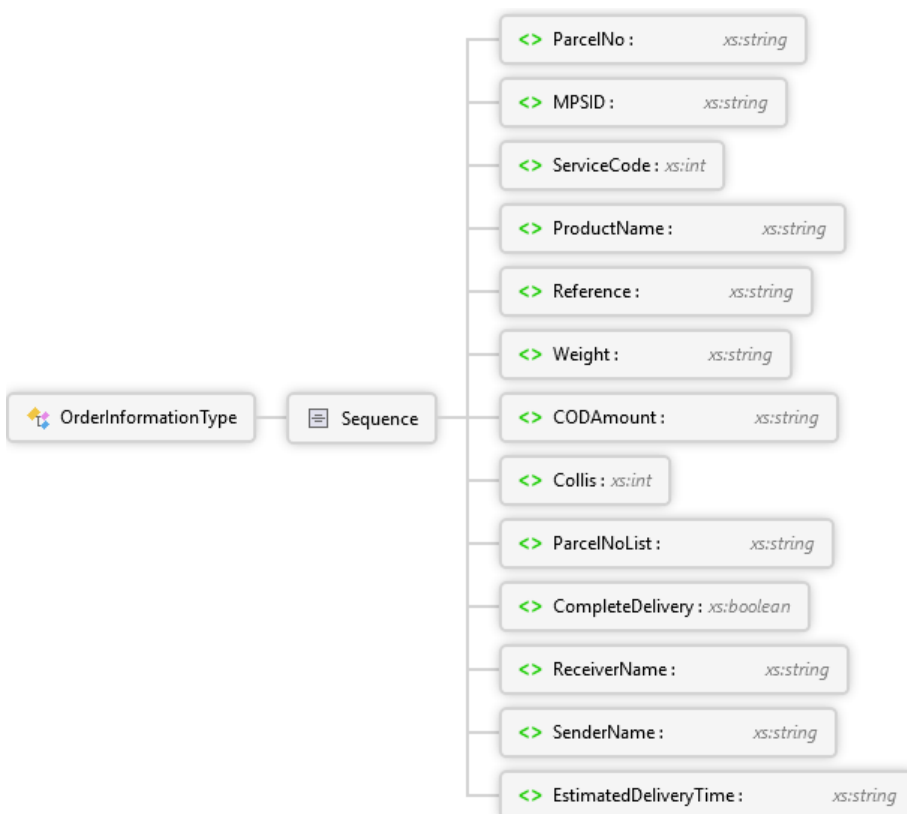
OrderInformationType

Sequence

<> ParcelNo : xs:string
<> MPSID : xs:string
<> ServiceCode : xs:int
<> ProductName : xs:string
<> Reference : xs:string
<> Weight : xs:string
<> CODAmount : xs:string
<> Collis : xs:int
<> ParcelNoList : xs:string
<> CompleteDelivery : xs:boolean
<> ReceiverName : xs:string
<> SenderName : xs:string
<> EstimatedDeliveryTime : xs:string